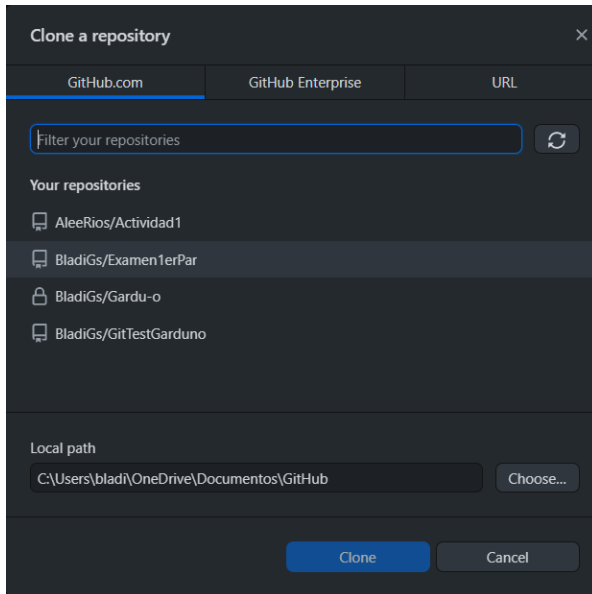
Clone a repository
×

GitHub.com
GitHub Enterprise
URL

Filter your repositories

Your repositories

AleeRios/Actividad1
BladiGs/Examen1erPar
BladiGs/Gardu-o
BladiGs/GitTestGarduno

Local path
C:\Users\bladi\OneDrive\Documentos\GitHub
Choose...

Clone
Cancel